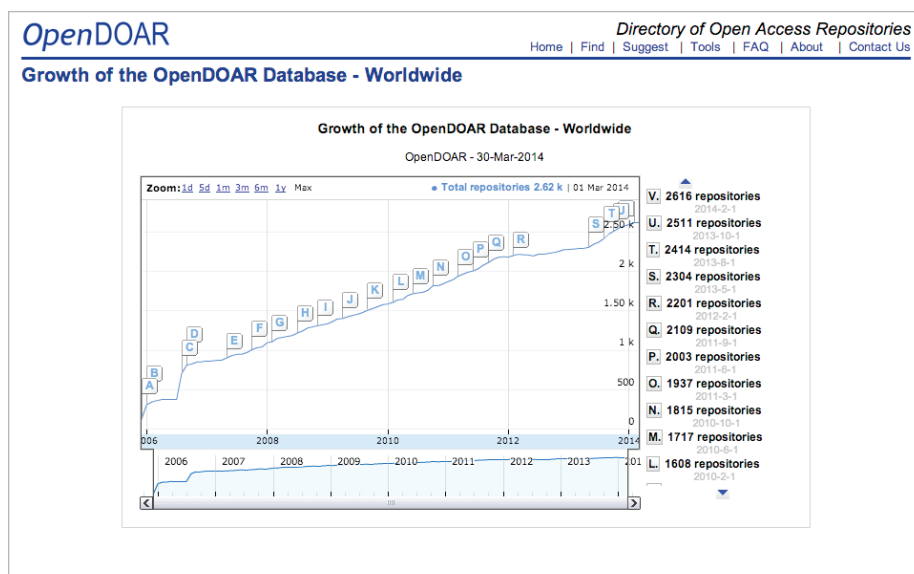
OpenDOAR

Directory of Open Access Repositories

Home | Find | Suggest | Tools | FAQ | About | Contact Us

Growth of the OpenDOAR Database - Worldwide

Growth of the OpenDOAR Database - Worldwide

OpenDOAR - 30-Mar-2014

Zoom: 1d 5d 1m 3m 6m 1y Max

● Total repositories 2.62 k | 01 Mar 2014

A B C D E F G H I J K L M N O P Q R S T U V

2.50 k
2 k
1.50 k
1 k
500
0

006 2008 2010 2012 2014

2006 2007 2008 2009 2010 2011 2012 2013 201

V. 2616 repositories
2014-2-1
U. 2511 repositories
2013-10-1
T. 2414 repositories
2013-8-1
S. 2304 repositories
2013-5-1
R. 2201 repositories
2012-2-1
Q. 2109 repositories
2011-9-1
P. 2003 repositories
2011-6-1
O. 1937 repositories
2011-3-1
N. 1815 repositories
2010-10-1
M. 1717 repositories
2010-6-1
L. 1608 repositories
2010-2-1